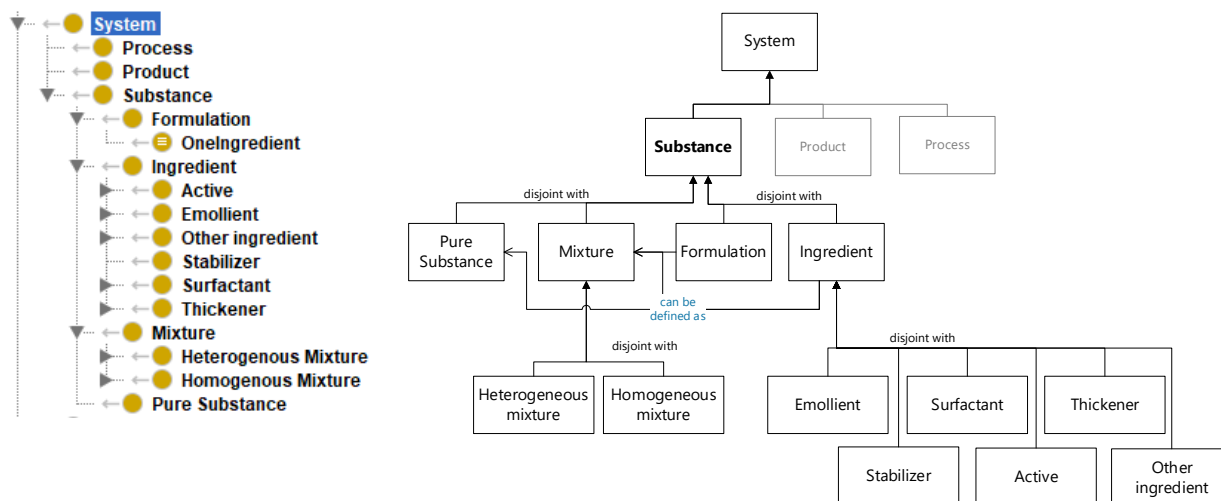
System
Process
Product
Substance
Formulation
OneIngredient
Ingredient
Active
Emollient
Other ingredient
Stabilizer
Surfactant
Thickener
Mixture
Heterogenous Mixture
Homogenous Mixture
Pure Substance

System
Substance
Product
Process
disjoint with
disjoint with
Pure Substance
Mixture
Formulation
Ingredient
can be defined as
disjoint with
Heterogeneous mixture
Homogeneous mixture
disjoint with
Emollient
Surfactant
Thickener
Stabilizer
Active
Other ingredient